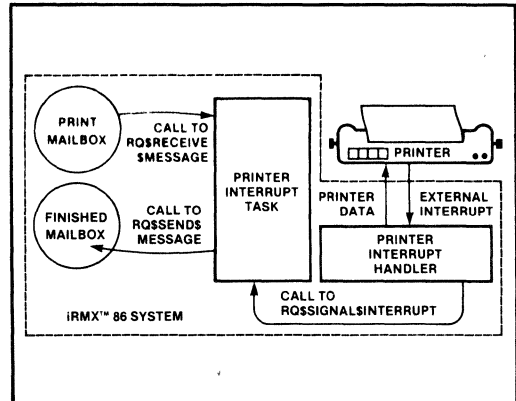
PRINT MAILBOX

CALL TO RQ$RECEIVE $MESSAGE

FINISHED MAILBOX

CALL TO RQ$SEND$ MESSAGE

PRINTER INTERRUPT TASK

PRINTER

PRINTER DATA

EXTERNAL INTERRUPT

PRINTER INTERRUPT HANDLER

CALL TO RQ$SIGNAL$INTERRUPT

iRMX™ 86 SYSTEM